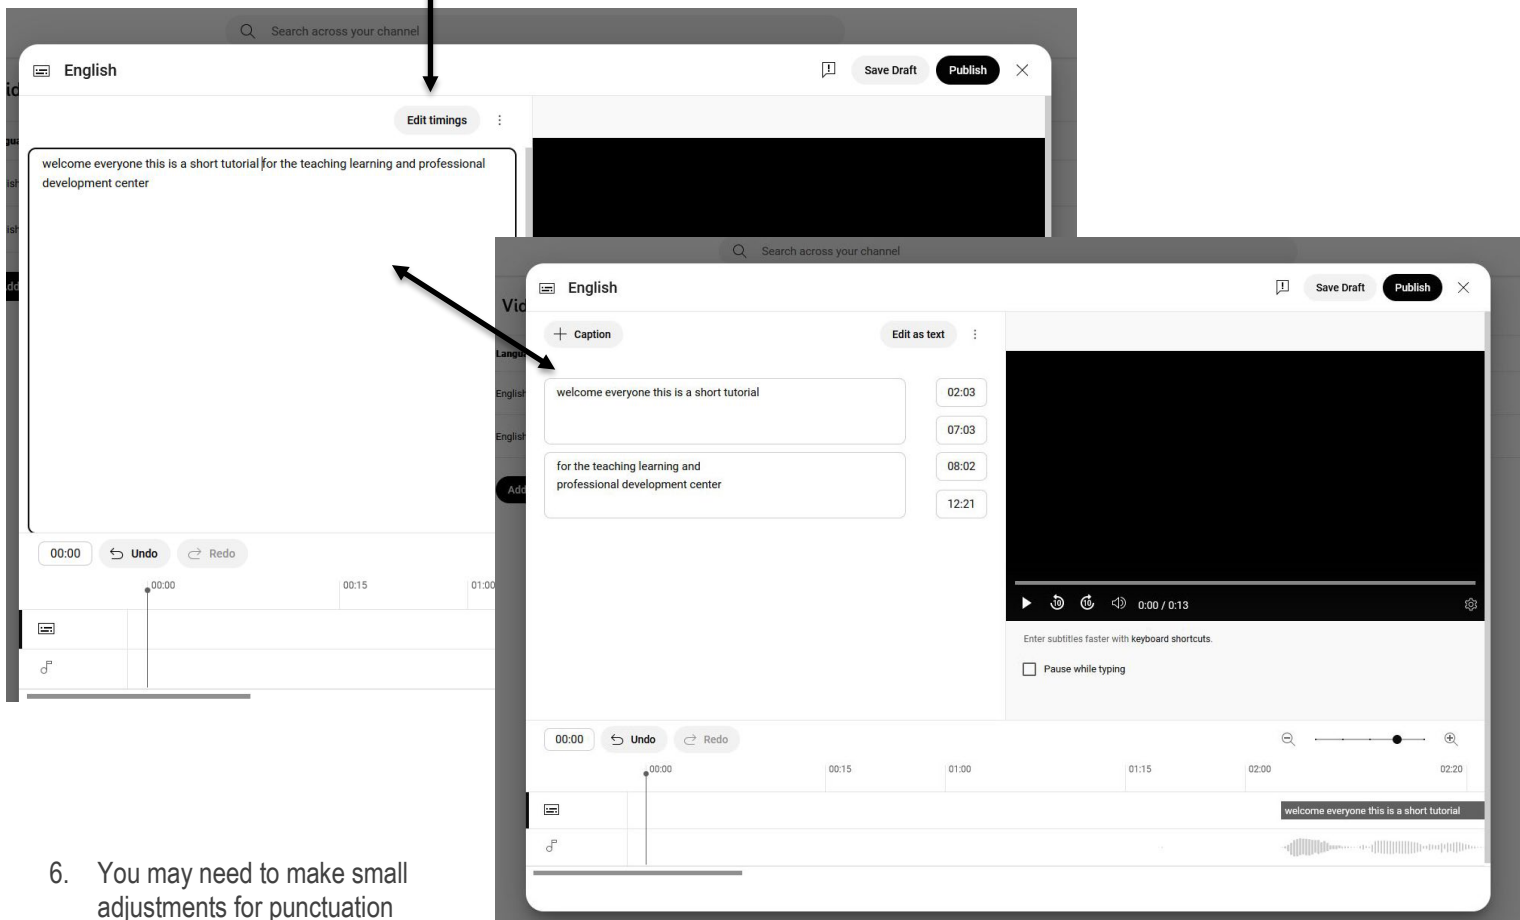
Search across your channel

English

Save Draft

Publish

Edit timings

welcome everyone this is a short tutorial for the teaching learning and professional development center

00:00

Undo

Redo

00:00

00:15

01:00

Search across your channel

English

Save Draft

Publish

Caption

Edit as text

welcome everyone this is a short tutorial

02:03

07:03

for the teaching learning and professional development center

08:02

12:21

0:00 / 0:13

Enter subtitles faster with keyboard shortcuts.

Pause while typing

00:00

Undo

Redo

00:00

00:15

01:00

01:15

02:00

02:20

welcome everyone this is a short tutorial

6. You may need to make small adjustments for punctuation